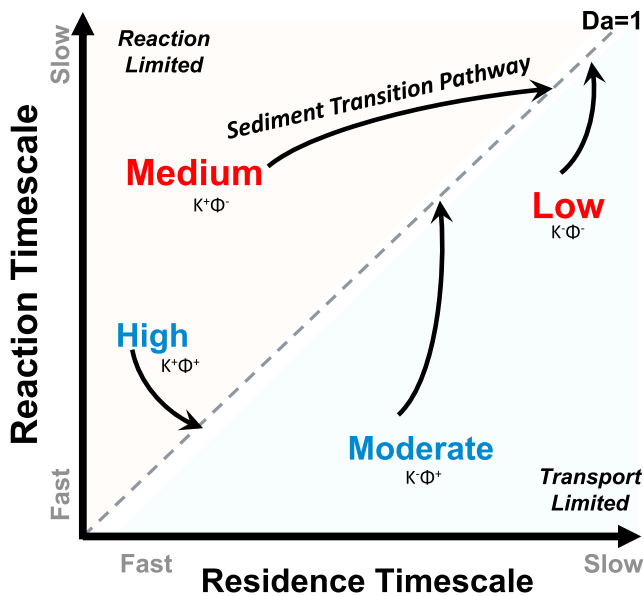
Reaction Limited

Da=1

Slow

Sediment Transition Pathway

Reaction Timescale

Medium
$K^{+}\Phi^{-}$

Low
$K^{-}\Phi^{-}$

High
$K^{+}\Phi^{+}$

Moderate
$K^{-}\Phi^{+}$

Transport Limited

Fast

Fast

Slow

Residence Timescale